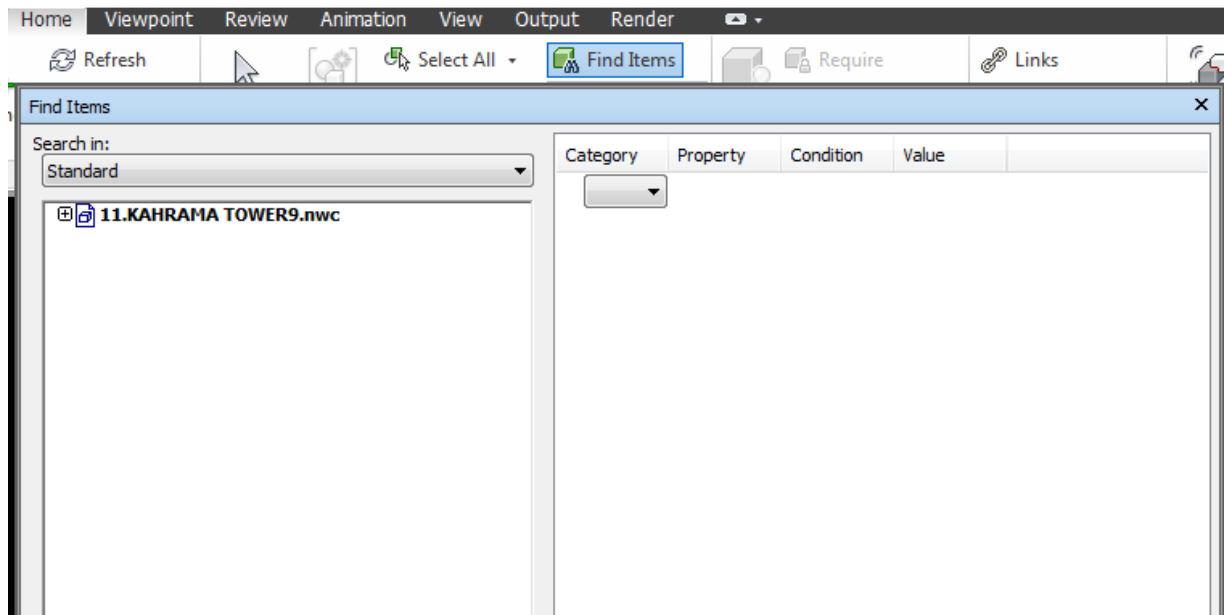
Home Viewpoint Review Animation View Output Render

Refresh

Select All

Find Items

Require

Links

Find Items

Search in:

Standard

11.KAHRAMA TOWER9.nwc

| Category | Property | Condition | Value |
|---|---|---|---|